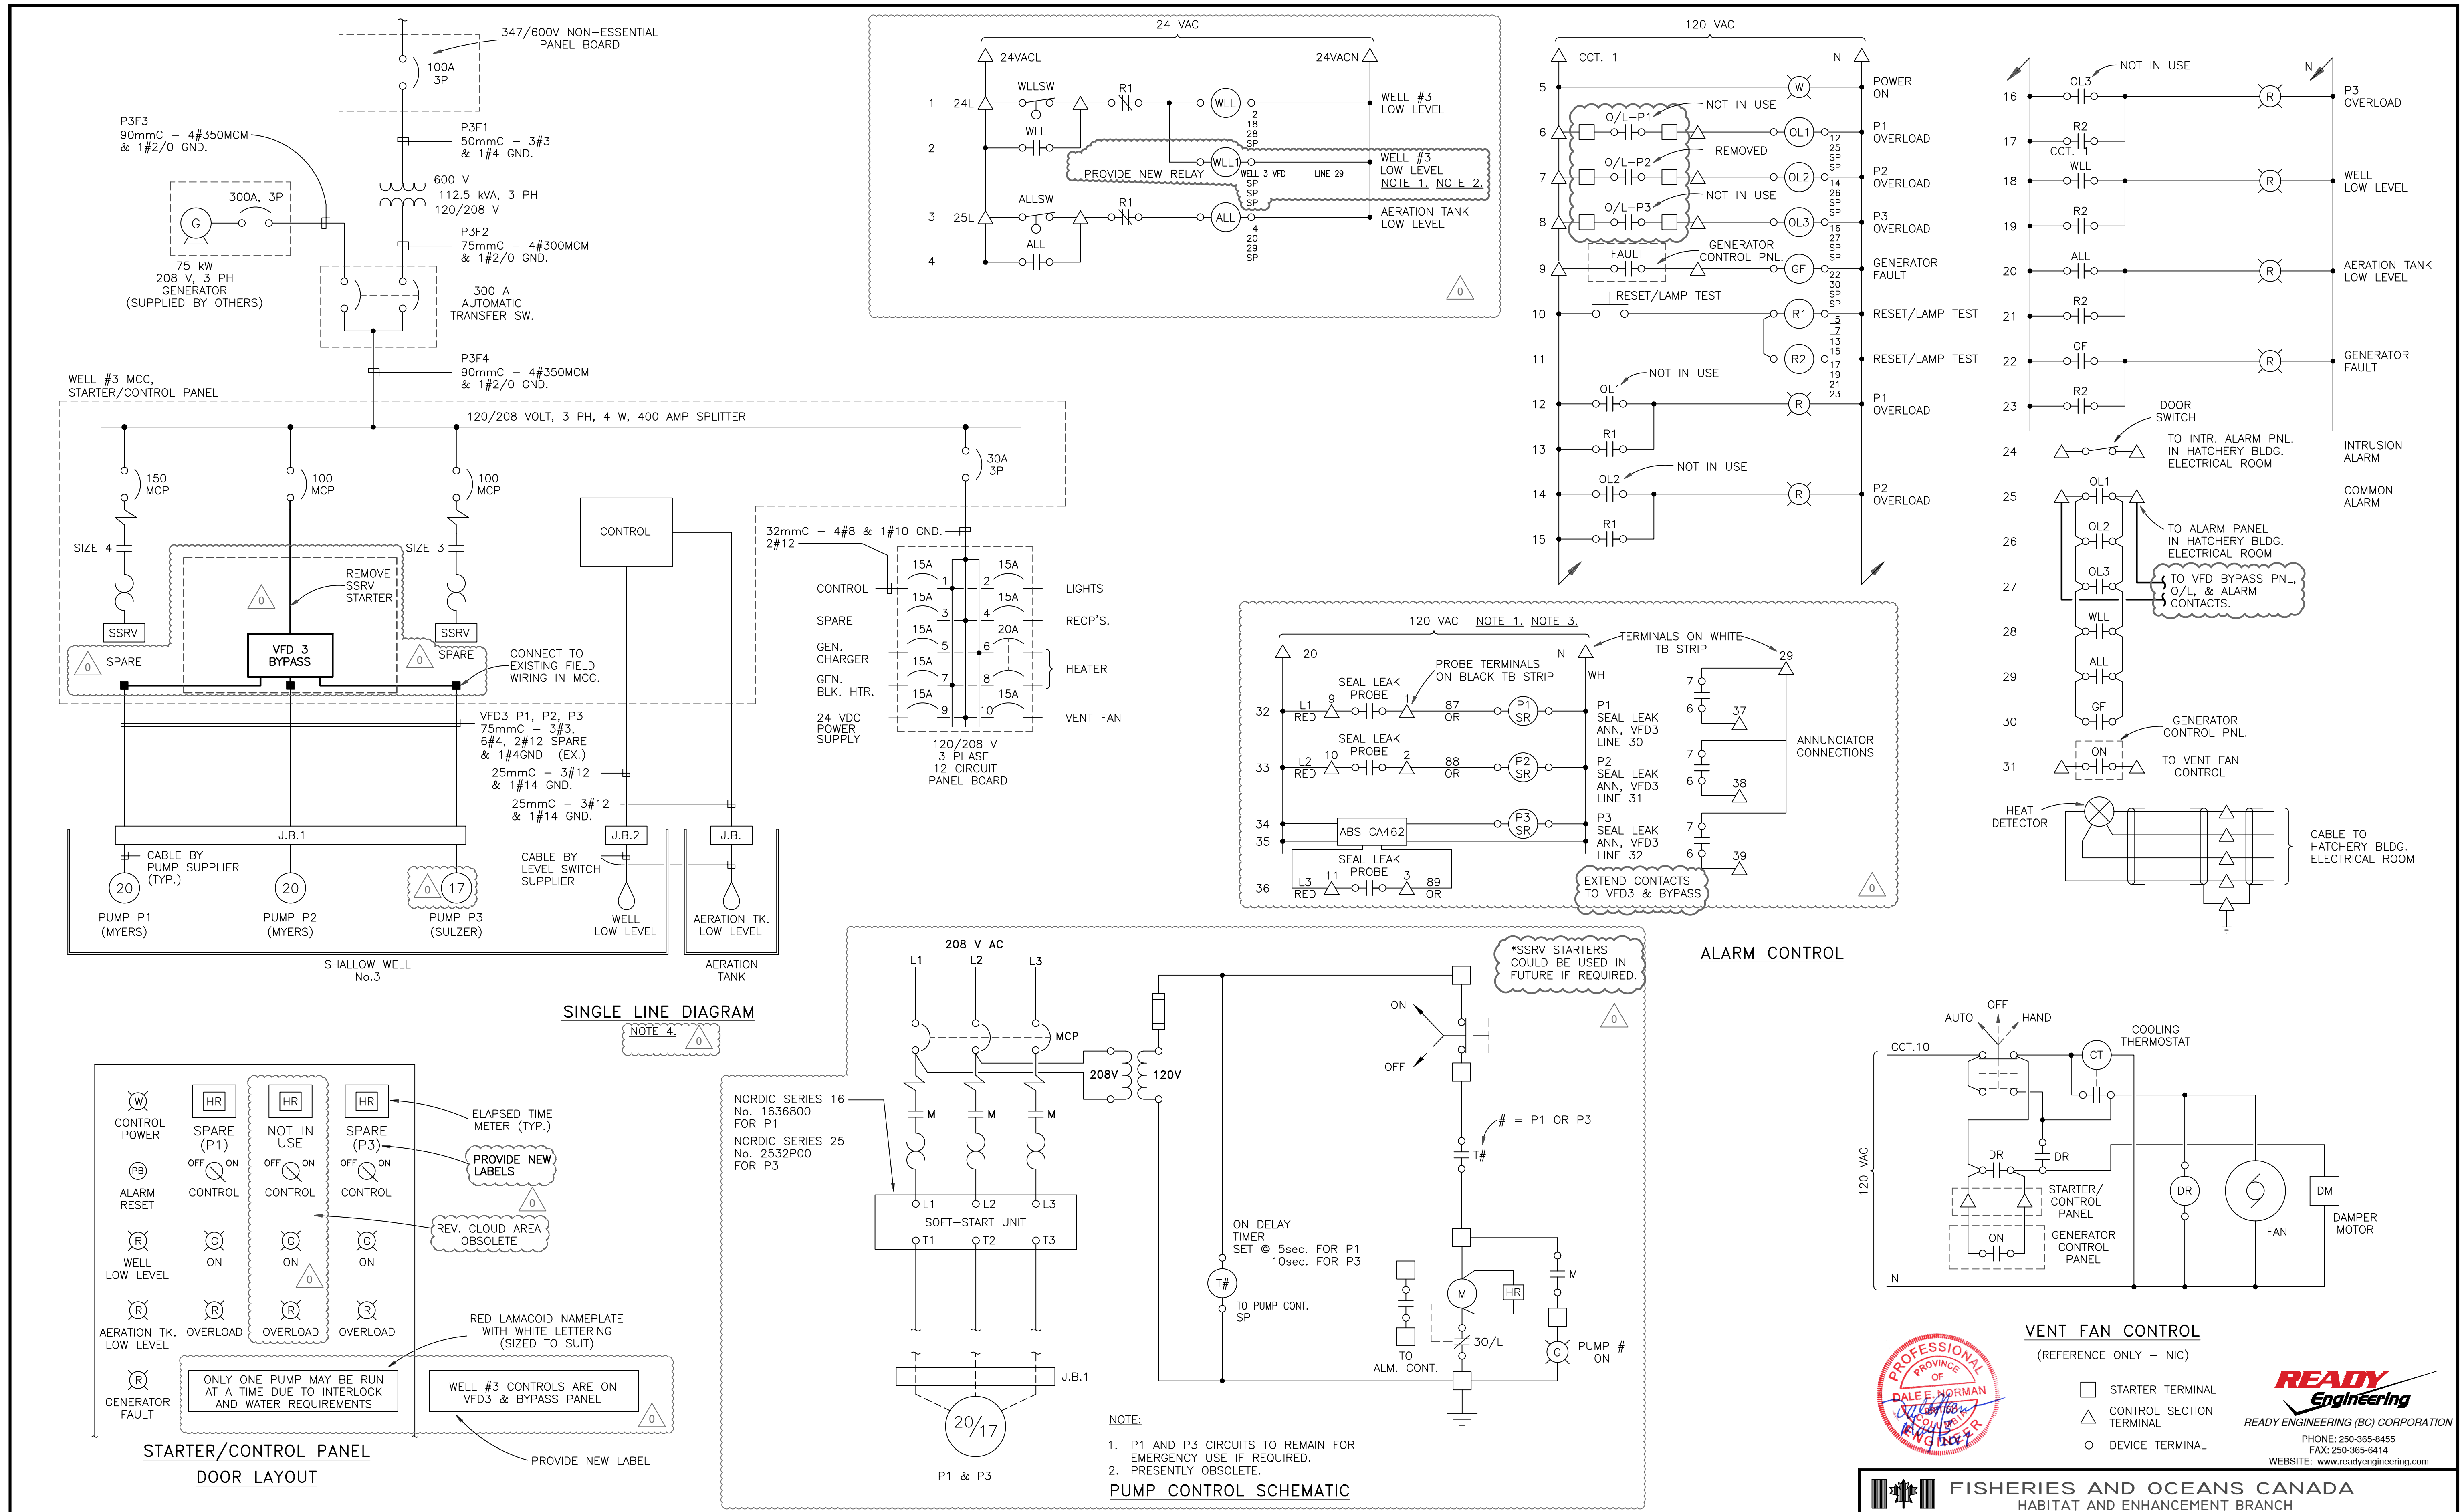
347/600V NON-ESSENTIAL PANEL BOARD

100A 3P

P3F1 50mmC – 3#3 & 1#4 GND.

600 V 112.5 kVA, 3 PH 120/208 V

P3F2 75mmC – 4#300MCM & 1#2/0 GND.

P3F3 90mmC – 4#350MCM & 1#2/0 GND.

300A, 3P

G

75 kW 208 V, 3 PH GENERATOR (SUPPLIED BY OTHERS)

300 A AUTOMATIC TRANSFER SW.

P3F4 90mmC – 4#350MCM & 1#2/0 GND.

WELL #3 MCC, STARTER/CONTROL PANEL

120/208 VOLT, 3 PH, 4 W, 400 AMP SPLITTER

150 MCP

100 MCP

100 MCP

30A 3P

SIZE 4

SIZE 3

REMOVE SSRV STARTER

0

SSRV

SSRV

0 SPARE

VFD 3 BYPASS

0 SPARE

CONNECT TO EXISTING FIELD WIRING IN MCC.

CONTROL

32mmC – 4#8 & 1#10 GND. 2#12

CONTROL

SPARE

GEN. CHARGER

GEN. BLK. HTR.

24 VDC POWER SUPPLY

15A 1 15A 3 15A 5 15A 7 15A 9

15A 2 15A 4 20A 6 15A 8 10

LIGHTS

RECP'S.

HEATER

VENT FAN

120/208 V 3 PHASE 12 CIRCUIT PANEL BOARD

VFD3 P1, P2, P3 75mmC – 3#3, 6#4, 2#12 SPARE & 1#4GND (EX.)

25mmC – 3#12 & 1#14 GND.

25mmC – 3#12 & 1#14 GND.

J.B.1

J.B.2

J.B.

CABLE BY PUMP SUPPLIER (TYP.)

CABLE BY LEVEL SWITCH SUPPLIER

20

20

0 17

PUMP P1 (MYERS)

PUMP P2 (MYERS)

PUMP P3 (SULZER)

WELL LOW LEVEL

AERATION TK. LOW LEVEL

SHALLOW WELL No.3

AERATION TANK

SINGLE LINE DIAGRAM

NOTE 4. 0

24 VAC

24VACL

24VACN

1 24L

WLLSW

R1

WLL

WELL #3 LOW LEVEL

2 18 28 SP

2

WLL

PROVIDE NEW RELAY

WLL1

WELL 3 VFD

LINE 29

WELL #3 LOW LEVEL NOTE 1. NOTE 2.

SP SP SP

3 25L

ALLSW

R1

ALL

AERATION TANK LOW LEVEL

4 20 29 SP

4

ALL

0

120 VAC

CCT. 1

N

5

W

POWER ON

6

O/L-P1

NOT IN USE

OL1

P1 OVERLOAD

12 25 SP SP

7

O/L-P2

REMOVED

OL2

P2 OVERLOAD

14 26 SP SP

8

O/L-P3

NOT IN USE

OL3

P3 OVERLOAD

16 27 SP SP

9

FAULT

GENERATOR CONTROL PNL.

GF

GENERATOR FAULT

22 30 SP SP

10

RESET/LAMP TEST

R1

RESET/LAMP TEST

5 7 13 15 17 19 21 23

11

R2

RESET/LAMP TEST

12

OL1

NOT IN USE

R

P1 OVERLOAD

13

R1

14

OL2

NOT IN USE

R

P2 OVERLOAD

15

R1

NOT IN USE

N

16

OL3

R

P3 OVERLOAD

17

R2

CCT. 1

18

WLL

R

WELL LOW LEVEL

19

R2

20

ALL

R

AERATION TANK LOW LEVEL

21

R2

22

GF

R

GENERATOR FAULT

23

R2

DOOR SWITCH

24

TO INTR. ALARM PNL. IN HATCHERY BLDG. ELECTRICAL ROOM

INTRUSION ALARM

25

OL1

COMMON ALARM

26

OL2

TO ALARM PANEL IN HATCHERY BLDG. ELECTRICAL ROOM

27

OL3

TO VFD BYPASS PNL, O/L, & ALARM CONTACTS.

28

WLL

29

ALL

30

GF

GENERATOR CONTROL PNL.

31

ON

TO VENT FAN CONTROL

HEAT DETECTOR

CABLE TO HATCHERY BLDG. ELECTRICAL ROOM

120 VAC NOTE 1. NOTE 3.

20

N

TERMINALS ON WHITE TB STRIP

WH

29

PROBE TERMINALS ON BLACK TB STRIP

SEAL LEAK PROBE

32

L1 RED

9

1

87 OR

P1 SR

P1 SEAL LEAK ANN, VFD3 LINE 30

7

6

37

SEAL LEAK PROBE

33

L2 RED

10

2

88 OR

P2 SR

P2 SEAL LEAK ANN, VFD3 LINE 31

7

6

38

ANNUNCIATOR CONNECTIONS

34

35

ABS CA462

P3 SR

P3 SEAL LEAK ANN, VFD3 LINE 32

7

6

39

SEAL LEAK PROBE

36

L3 RED

11

3

89 OR

EXTEND CONTACTS TO VFD3 & BYPASS

0

ALARM CONTROL

*SSRV STARTERS COULD BE USED IN FUTURE IF REQUIRED.

208 V AC

L1

L2

L3

MCP

208V

120V

0

ON

OFF

# = P1 OR P3

T#

NORDIC SERIES 16 No. 1636800 FOR P1

NORDIC SERIES 25 No. 2532P00 FOR P3

M

M

M

L1

L2

L3

SOFT-START UNIT

T1

T2

T3

ON DELAY TIMER SET @ 5sec. FOR P1 10sec. FOR P3

T#

TO PUMP CONT. SP

M

HR

M

30/L

TO ALM. CONT.

G

PUMP # ON

J.B.1

20/17

P1 & P3

NOTE:

1. P1 AND P3 CIRCUITS TO REMAIN FOR EMERGENCY USE IF REQUIRED.
2. PRESENTLY OBSOLETE.

PUMP CONTROL SCHEMATIC

W

CONTROL POWER

HR

SPARE (P1)

OFF ON

CONTROL

HR

NOT IN USE

OFF ON

CONTROL

HR

SPARE (P3)

OFF ON

CONTROL

ELAPSED TIME METER (TYP.)

PROVIDE NEW LABELS

0

REV. CLOUD AREA OBSOLETE

PB

ALARM RESET

R

WELL LOW LEVEL

G

ON

G

ON

0

G

ON

R

AERATION TK. LOW LEVEL

R

OVERLOAD

R

OVERLOAD

R

OVERLOAD

R

GENERATOR FAULT

RED LAMACOID NAMEPLATE WITH WHITE LETTERING (SIZED TO SUIT)

ONLY ONE PUMP MAY BE RUN AT A TIME DUE TO INTERLOCK AND WATER REQUIREMENTS

WELL #3 CONTROLS ARE ON VFD3 & BYPASS PANEL

0

PROVIDE NEW LABEL

STARTER/CONTROL PANEL

DOOR LAYOUT

OFF

AUTO

HAND

CCT.10

CT

COOLING THERMOSTAT

120 VAC

DR

DR

STARTER/ CONTROL PANEL

ON

GENERATOR CONTROL PANEL

DR

FAN

DM

DAMPER MOTOR

N

VENT FAN CONTROL

(REFERENCE ONLY – NIC)

STARTER TERMINAL

CONTROL SECTION TERMINAL

DEVICE TERMINAL

PROFESSIONAL PROVINCE OF DALE E. NORMAN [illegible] ENGINEER

READY Engineering

READY ENGINEERING (BC) CORPORATION

PHONE: 250-365-8455
FAX: 250-365-6414
WEBSITE: www.readyengineering.com

FISHERIES AND OCEANS CANADA
HABITAT AND ENHANCEMENT BRANCH